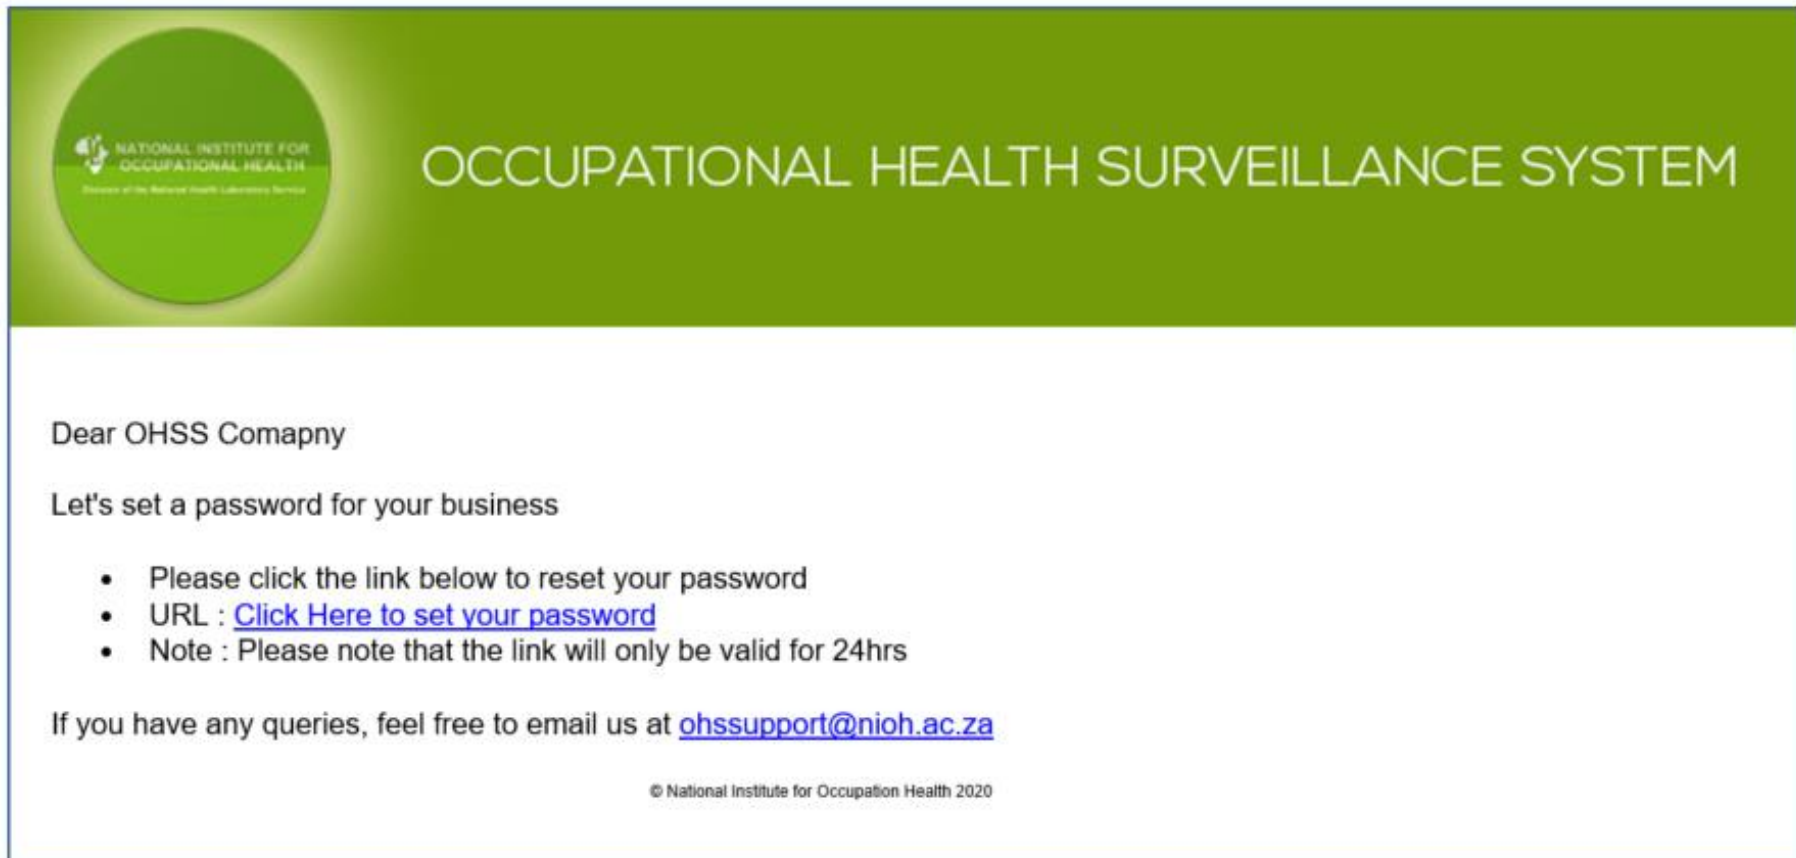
NATIONAL INSTITUTE FOR OCCUPATIONAL HEALTH
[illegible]

OCCUPATIONAL HEALTH SURVEILLANCE SYSTEM

Dear OHSS Comapny

Let's set a password for your business

- Please click the link below to reset your password
- URL : Click Here to set your password
- Note : Please note that the link will only be valid for 24hrs

If you have any queries, feel free to email us at ohssupport@nioh.ac.za

© National Institute for Occupation Health 2020